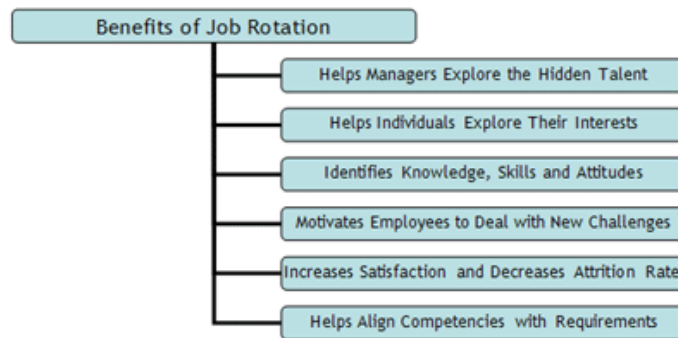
Benefits of Job Rotation

Helps Managers Explore the Hidden Talent

Helps Individuals Explore Their Interests

Identifies Knowledge, Skills and Attitudes

Motivates Employees to Deal with New Challenges

Increases Satisfaction and Decreases Attrition Rate

Helps Align Competencies with Requirements